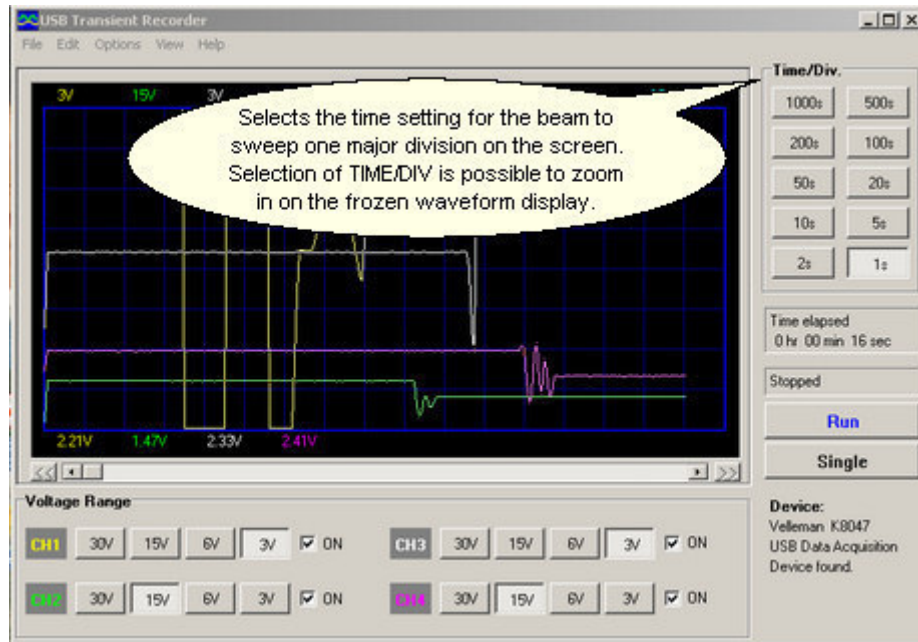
USB Transient Recorder

File Edit Options View Help

3V 15V 3V

Selects the time setting for the beam to sweep one major division on the screen. Selection of TIME/DIV is possible to zoom in on the frozen waveform display.

2.21V 1.47V 2.33V 2.41V

Time/Div.

1000s 500s
200s 100s
50s 20s
10s 5s
2s 1s

Time elapsed
0 hr 00 min 16 sec

Stopped

Run

Single

Voltage Range

CH1 30V 15V 6V 3V ON
CH2 30V 15V 6V 3V ON
CH3 30V 15V 6V 3V ON
CH4 30V 15V 6V 3V ON

Device:
Velleman K8047
USB Data Acquisition
Device found.